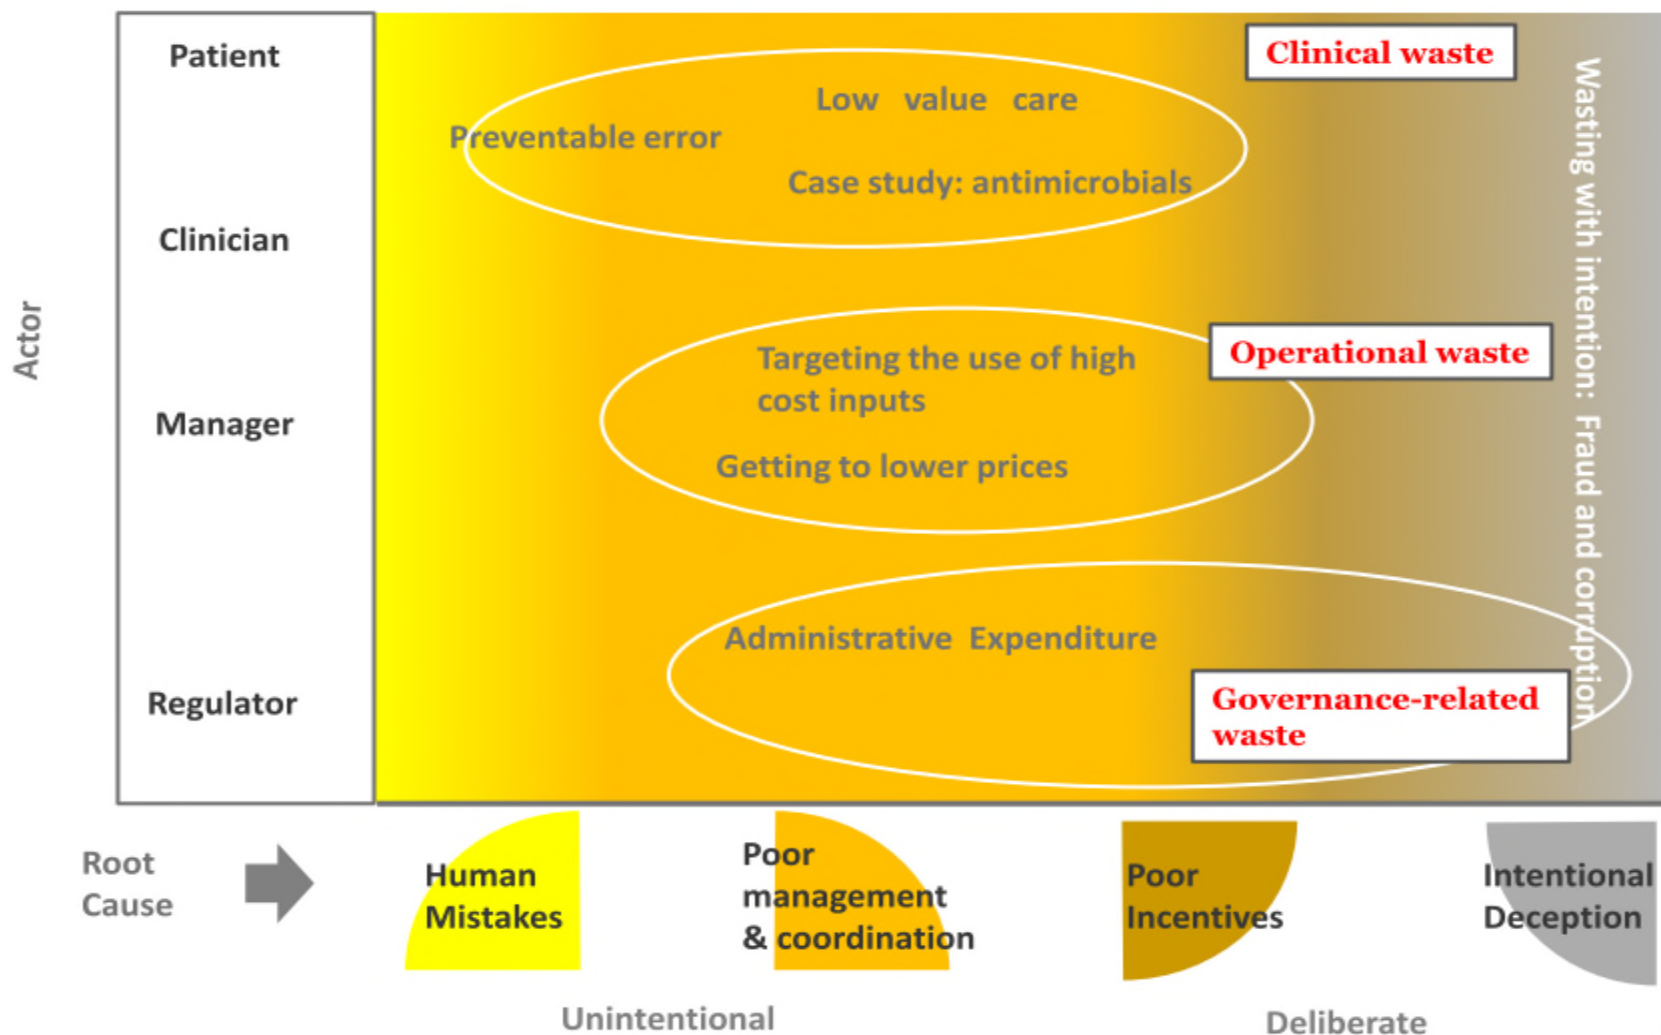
Actor

Patient

Clinician

Manager

Regulator

Clinical waste

Low value care

Preventable error

Case study: antimicrobials

Operational waste

Targeting the use of high cost inputs

Getting to lower prices

Administrative Expenditure

Governance-related waste

Wasting with intention: Fraud and corruption

Root Cause

Human Mistakes

Poor management & coordination

Poor Incentives

Intentional Deception

Unintentional

Deliberate